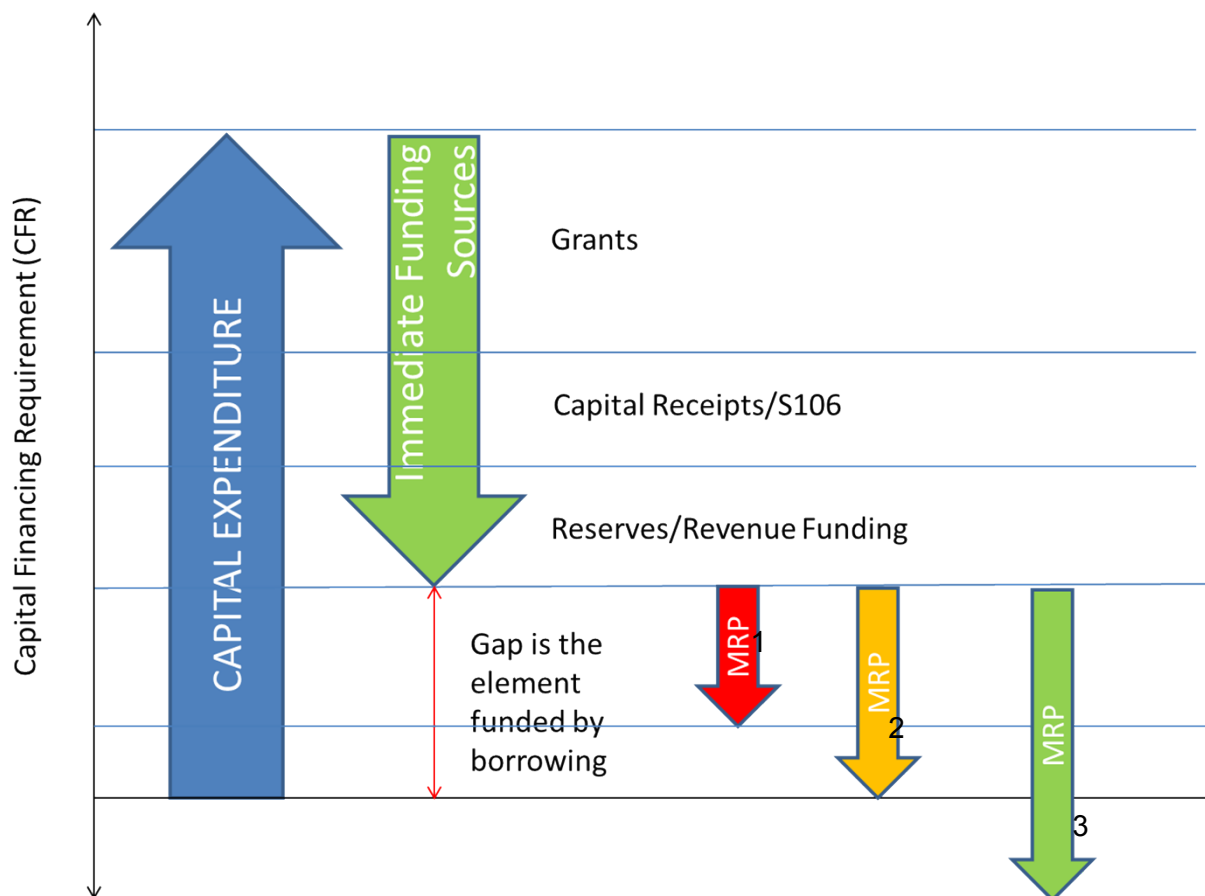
Capital Financing Requirement (CFR)

CAPITAL EXPENDITURE

Immediate Funding Sources

Grants

Capital Receipts/S106

Reserves/Revenue Funding

Gap is the element funded by borrowing

MRP 1

MRP 2

MRP 3